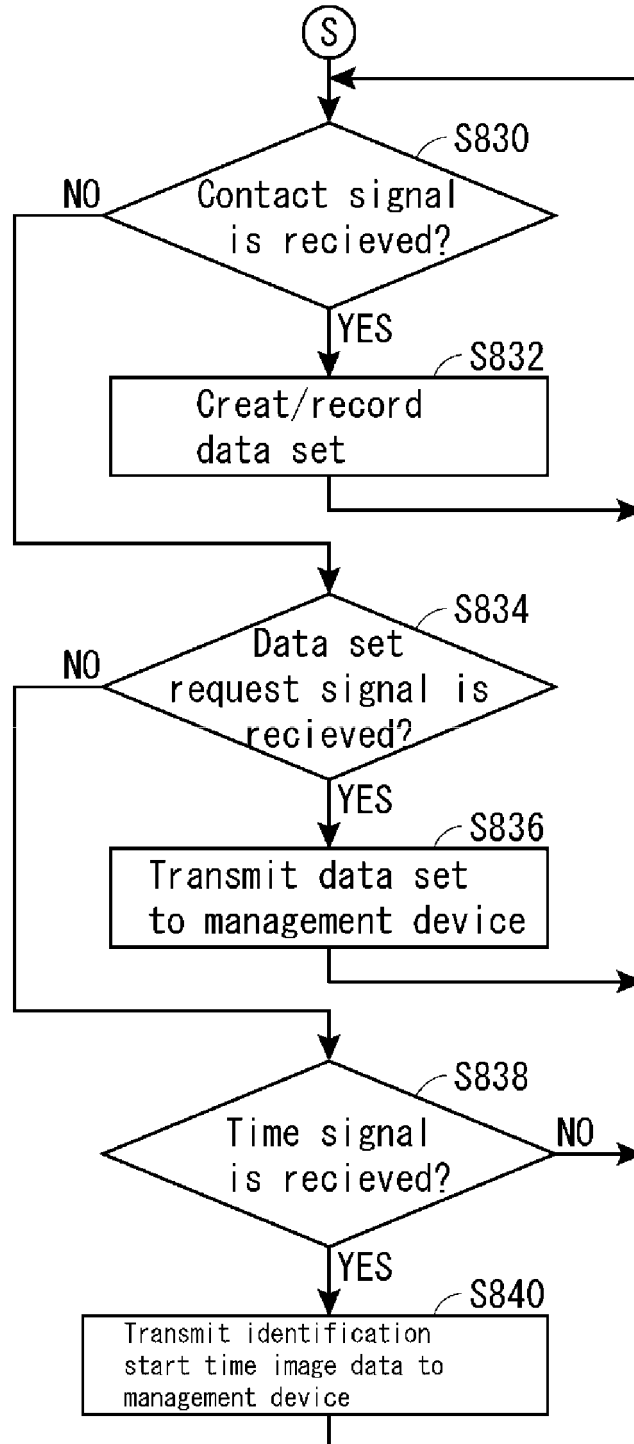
S

S830

NO

Contact signal is recieved?

YES

S832

Creat/record data set

S834

NO

Data set request signal is recieved?

YES

S836

Transmit data set to management device

S838

Time signal is recieved?

NO

YES

S840

Transmit identification start time image data to management device